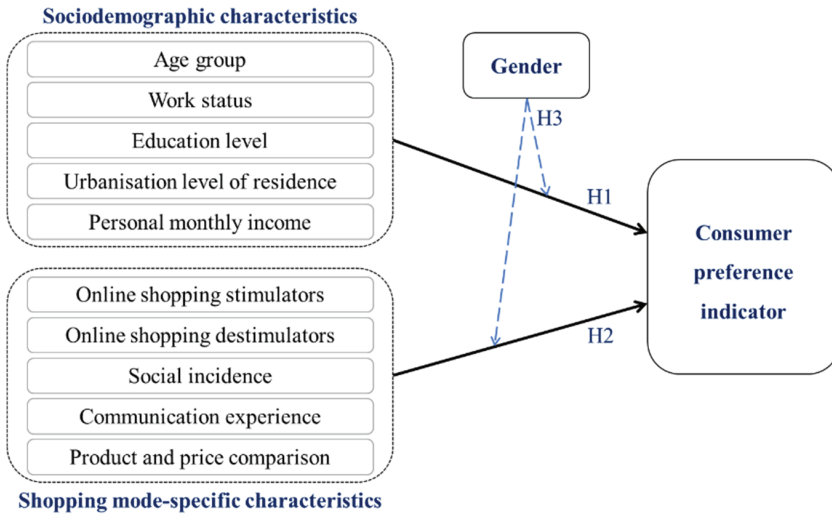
Sociodemographic characteristics

Age group

Work status

Education level

Urbanisation level of residence

Personal monthly income

Gender

H3

H1

Consumer preference indicator

H2

Online shopping stimulators

Online shopping destimulators

Social incidence

Communication experience

Product and price comparison

Shopping mode-specific characteristics